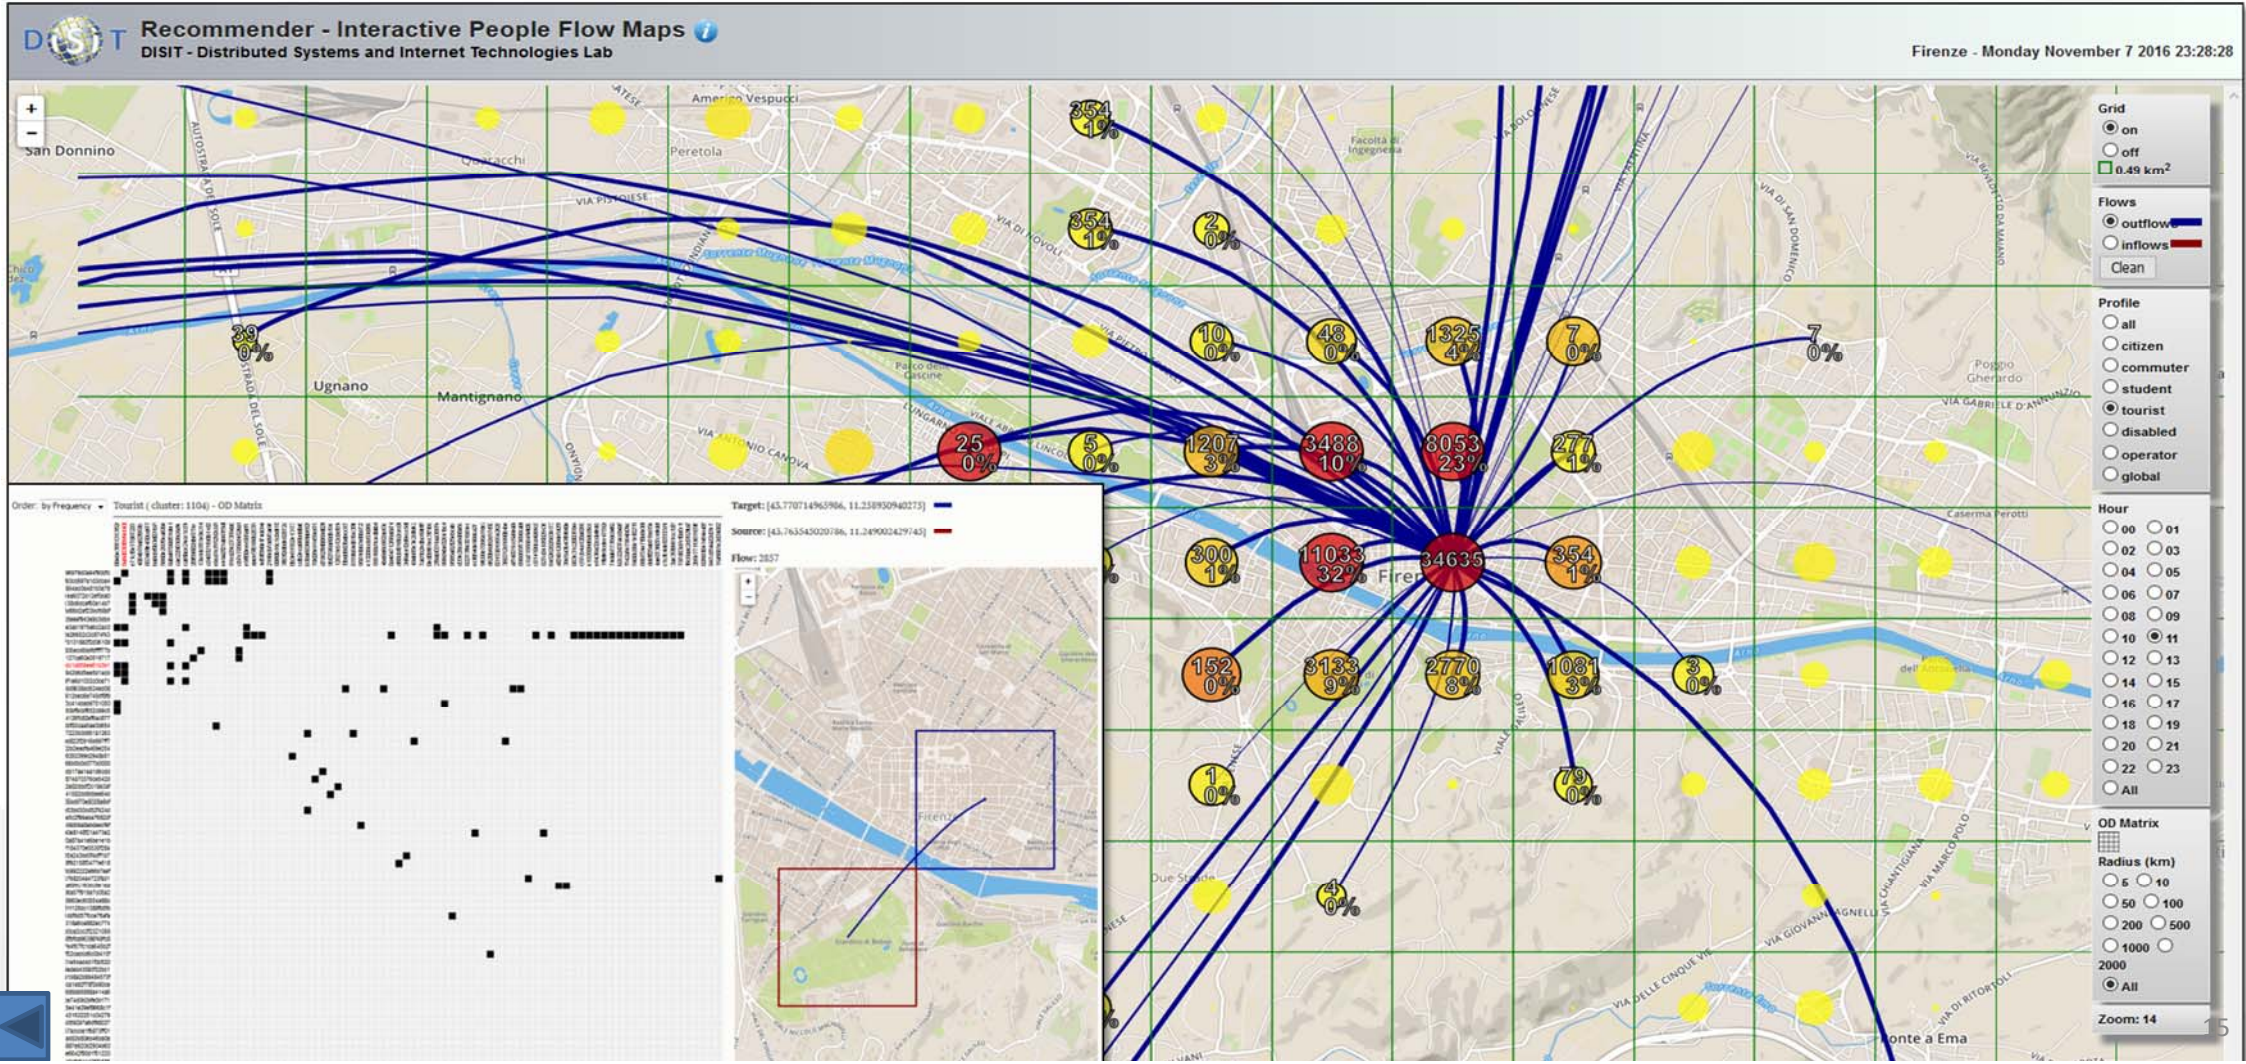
Recommender - Interactive People Flow Maps
DISIT - Distributed Systems and Internet Technologies Lab

Firenze - Monday November 7 2016 23:28:28

Grid
on
off
0.49 km²

Flows
outflows
inflows
Clean

Profile
all
citizen
commuter
student
tourist
disabled
operator
global

Hour
00 01
02 03
04 05
06 07
08 09
10 11
12 13
14 15
16 17
18 19
20 21
22 23
All

OD Matrix

Radius (km)
5 10
50 100
200 500
1000
2000
All

Zoom: 14

San Donnino
Peretola
Ugnano
Mantignano
Amerigo Vespucci
Firenze
Caserma Perotti
Poggio Gherardo
Ponte a Ema
Due Strade

354 1%
354 1%
2 0%
39 0%
10 0%
48 0%
1325 4%
7 0%
7 0%
25 0%
5 0%
1207 3%
3488 10%
8053 23%
277 1%
300 1%
11033 32%
34635
354 1%
152 0%
3133 9%
2770 8%
1081 3%
3 0%
1 0%
79 0%
4 0%

Order: by Frequency
Tourist ( cluster: 1104) - OD Matrix
Target: [43.770714963986, 11.258950940273]
Source: [43.763545020786, 11.249002429745]
Flow: 2857

15